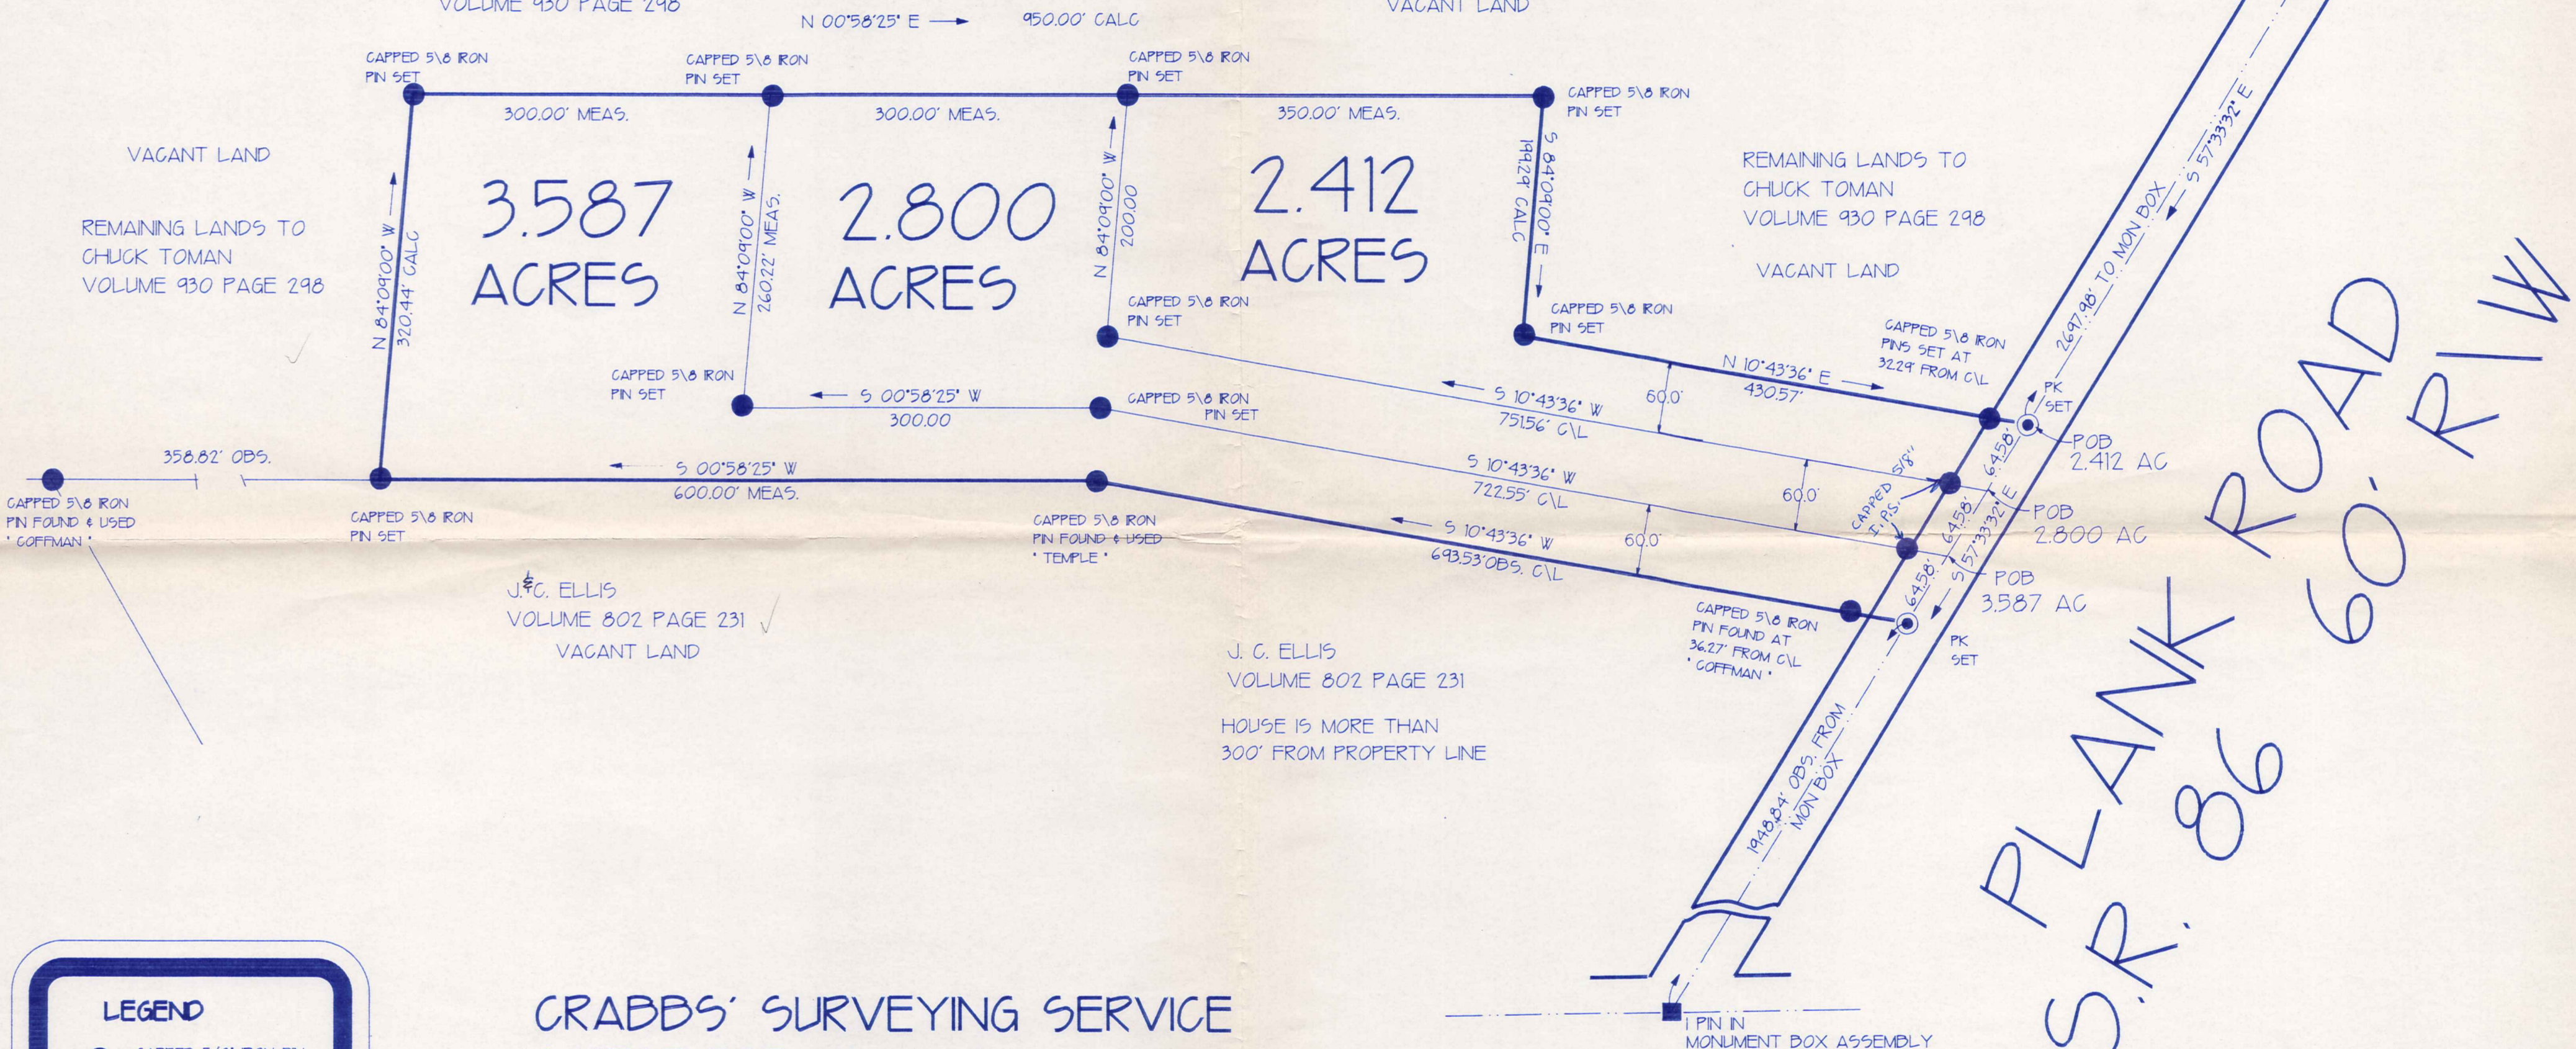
VOLUME 930 PAGE 298

N 00°58'25" E →

950.00' CALC

VACANT LAND

CAPPED 5\8 IRON PIN SET

CAPPED 5\8 IRON PIN SET

CAPPED 5\8 IRON PIN SET

CAPPED 5\8 IRON PIN SET

300.00' MEAS.

300.00' MEAS.

350.00' MEAS.

VACANT LAND

REMAINING LANDS TO CHUCK TOMAN VOLUME 930 PAGE 298

N 84°09'00" W 320.44' CALC

3.587 ACRES

N 84°09'00" W 260.22' MEAS.

2.800 ACRES

N 84°09'00" W 200.00

2.412 ACRES

S 84°09'00" E 199.29' CALC

REMAINING LANDS TO CHUCK TOMAN VOLUME 930 PAGE 298

VACANT LAND

CAPPED 5\8 IRON PIN SET

CAPPED 5\8 IRON PIN SET

CAPPED 5\8 IRON PINS SET AT 32.29' FROM C\L

CAPPED 5\8 IRON PIN SET

N 10°43'36" E → 430.57'

S 00°58'25" W 300.00

CAPPED 5\8 IRON PIN SET

S 10°43'36" W 751.56' C\L

60.0'

PK SET

POB 2.412 AC

358.82' OBS.

S 00°58'25" W 600.00' MEAS.

S 10°43'36" W 722.55' C\L

60.0'

CAPPED 5/8" I.P.S.

64.58'

S 57°33'32" E

POB 2.800 AC

CAPPED 5\8 IRON PIN FOUND & USED " COFFMAN "

CAPPED 5\8 IRON PIN SET

CAPPED 5\8 IRON PIN FOUND & USED " TEMPLE "

S 10°43'36" W 693.53' OBS. C\L

60.0'

64.58'

64.58'

POB 3.587 AC

J.&C. ELLIS VOLUME 802 PAGE 231 VACANT LAND

CAPPED 5\8 IRON PIN FOUND AT 36.27' FROM C\L " COFFMAN "

PK SET

J. C. ELLIS VOLUME 802 PAGE 231

HOUSE IS MORE THAN 300' FROM PROPERTY LINE

2697.98' TO MON BOX

S 57°33'32" E

1948.84' OBS. FROM MON BOX

PLANK ROAD S.R. 86 60' R/W

LEGEND

CRABBS' SURVEYING SERVICE

I PIN IN MONUMENT BOX ASSEMBLY